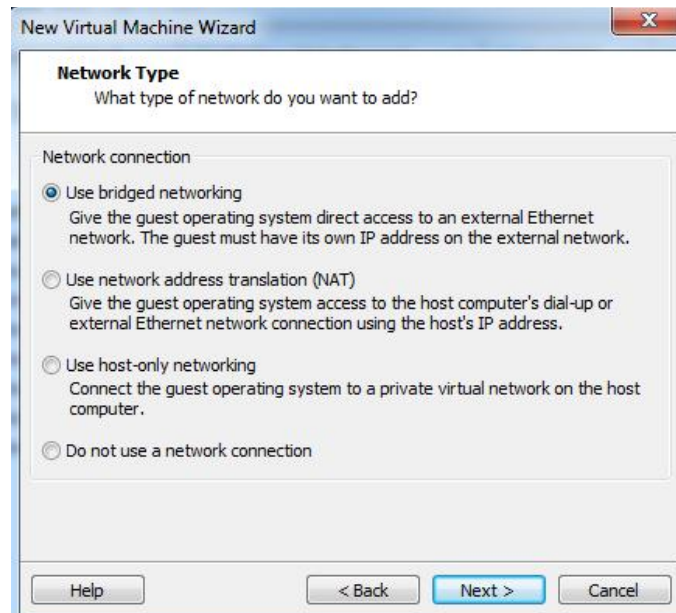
New Virtual Machine Wizard

Network Type
What type of network do you want to add?

Network connection

Use bridged networking
Give the guest operating system direct access to an external Ethernet network. The guest must have its own IP address on the external network.

Use network address translation (NAT)
Give the guest operating system access to the host computer's dial-up or external Ethernet network connection using the host's IP address.

Use host-only networking
Connect the guest operating system to a private virtual network on the host computer.

Do not use a network connection

Help
< Back
Next >
Cancel